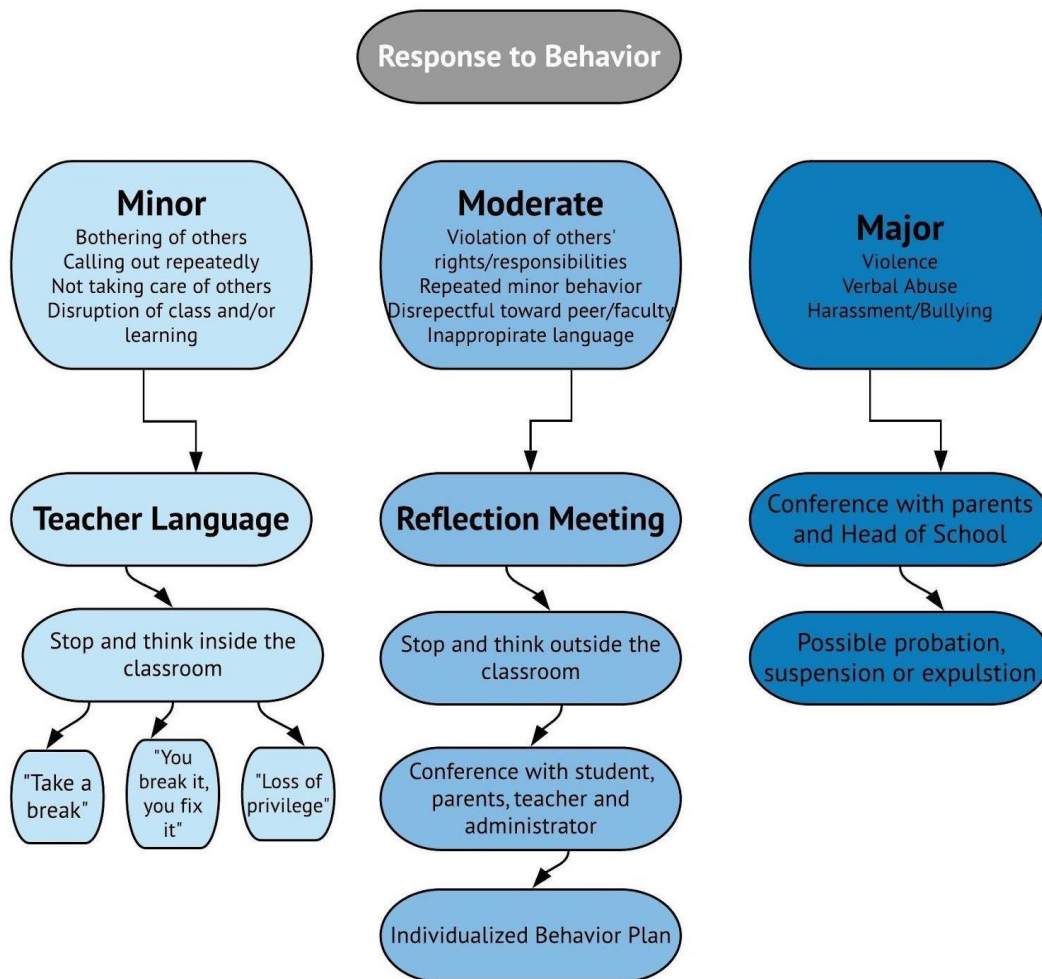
Response to Behavior

Minor
Bothering of others
Calling out repeatedly
Not taking care of others
Disruption of class and/or learning

Teacher Language

Stop and think inside the classroom

"Take a break"

"You break it, you fix it"

"Loss of privilege"

Moderate
Violation of others' rights/responsibilities
Repeated minor behavior
Disrepectful toward peer/faculty
Inappropirate language

Reflection Meeting

Stop and think outside the classroom

Conference with student, parents, teacher and administrator

Individualized Behavior Plan

Major
Violence
Verbal Abuse
Harassment/Bullying

Conference with parents and Head of School

Possible probation, suspension or expulstion